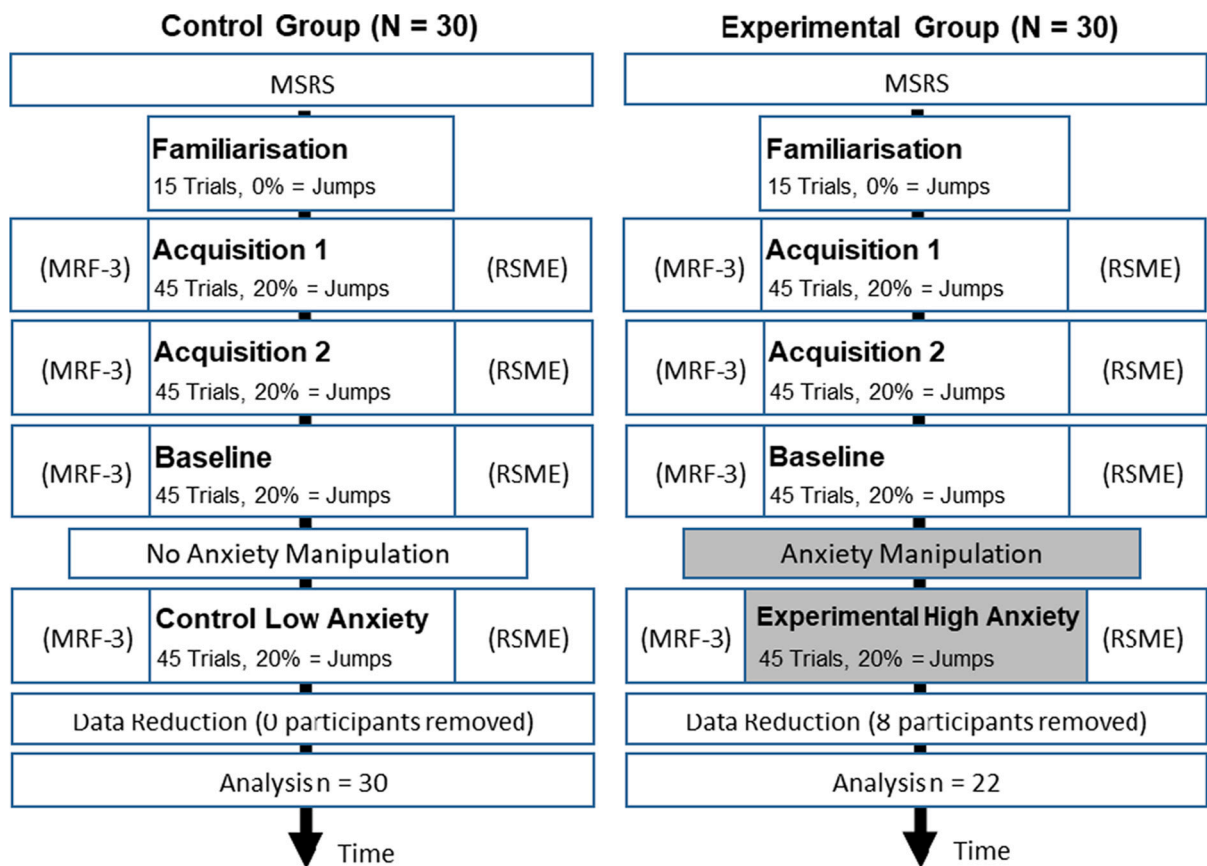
Control Group (N = 30)

MSRS

Familiarisation
15 Trials, 0% = Jumps

(MRF-3) Acquisition 1
45 Trials, 20% = Jumps (RSME)

(MRF-3) Acquisition 2
45 Trials, 20% = Jumps (RSME)

(MRF-3) Baseline
45 Trials, 20% = Jumps (RSME)

No Anxiety Manipulation

(MRF-3) Control Low Anxiety
45 Trials, 20% = Jumps (RSME)

Data Reduction (0 participants removed)

Analysis n = 30

Time

Experimental Group (N = 30)

MSRS

Familiarisation
15 Trials, 0% = Jumps

(MRF-3) Acquisition 1
45 Trials, 20% = Jumps (RSME)

(MRF-3) Acquisition 2
45 Trials, 20% = Jumps (RSME)

(MRF-3) Baseline
45 Trials, 20% = Jumps (RSME)

Anxiety Manipulation

(MRF-3) Experimental High Anxiety
45 Trials, 20% = Jumps (RSME)

Data Reduction (8 participants removed)

Analysis n = 22

Time